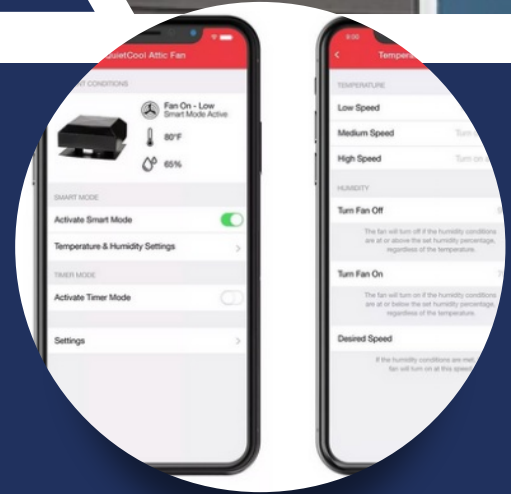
uietCool Attic Fan

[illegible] CONDITIONS

Fan On - Low
Smart Mode Active

80°F

65%

SMART MODE

Activate Smart Mode

Temperature & Humidity Settings

TIMER MODE

Activate Timer Mode

Settings

9:00

Temper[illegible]

TEMPERATURE

Low Speed

Medium Speed

Turn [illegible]

High Speed

Turn on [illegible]

HUMIDITY

Turn Fan Off

The fan will turn off if the humidity conditions are at or above the set humidity percentage, regardless of the temperature.

Turn Fan On

The fan will turn on if the humidity conditions are at or below the set humidity percentage, regardless of the temperature.

Desired Speed

If the humidity conditions are met, fan will turn on at this speed.